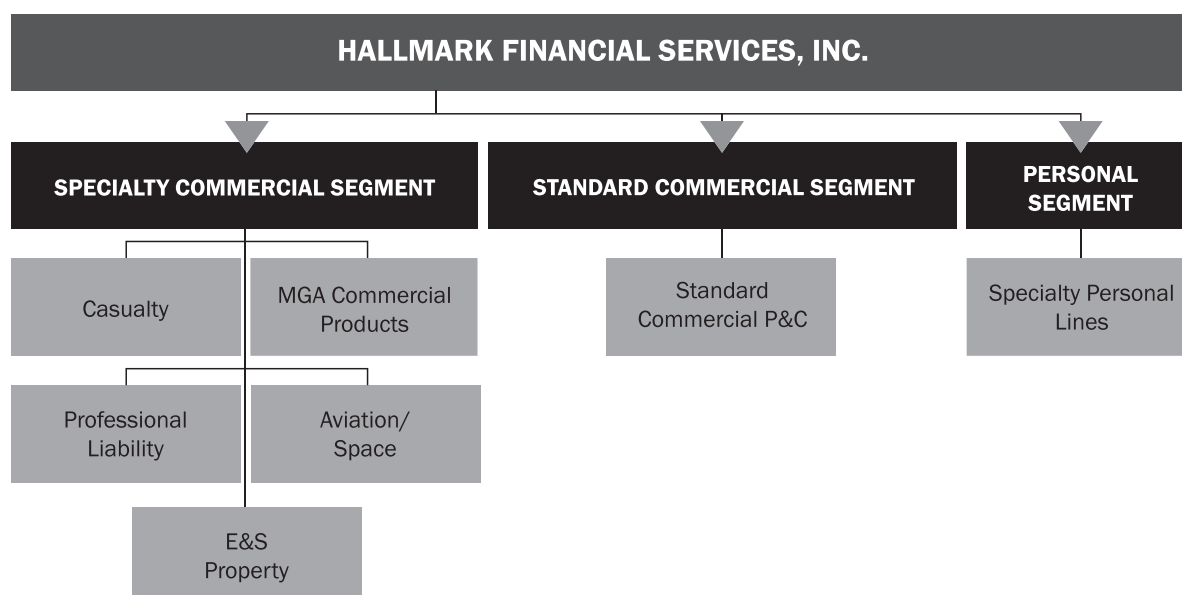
HALLMARK FINANCIAL SERVICES, INC.

SPECIALTY COMMERCIAL SEGMENT

Casualty

MGA Commercial Products

Professional Liability

Aviation/ Space

E&S Property

STANDARD COMMERCIAL SEGMENT

Standard Commercial P&C

PERSONAL SEGMENT

Specialty Personal Lines